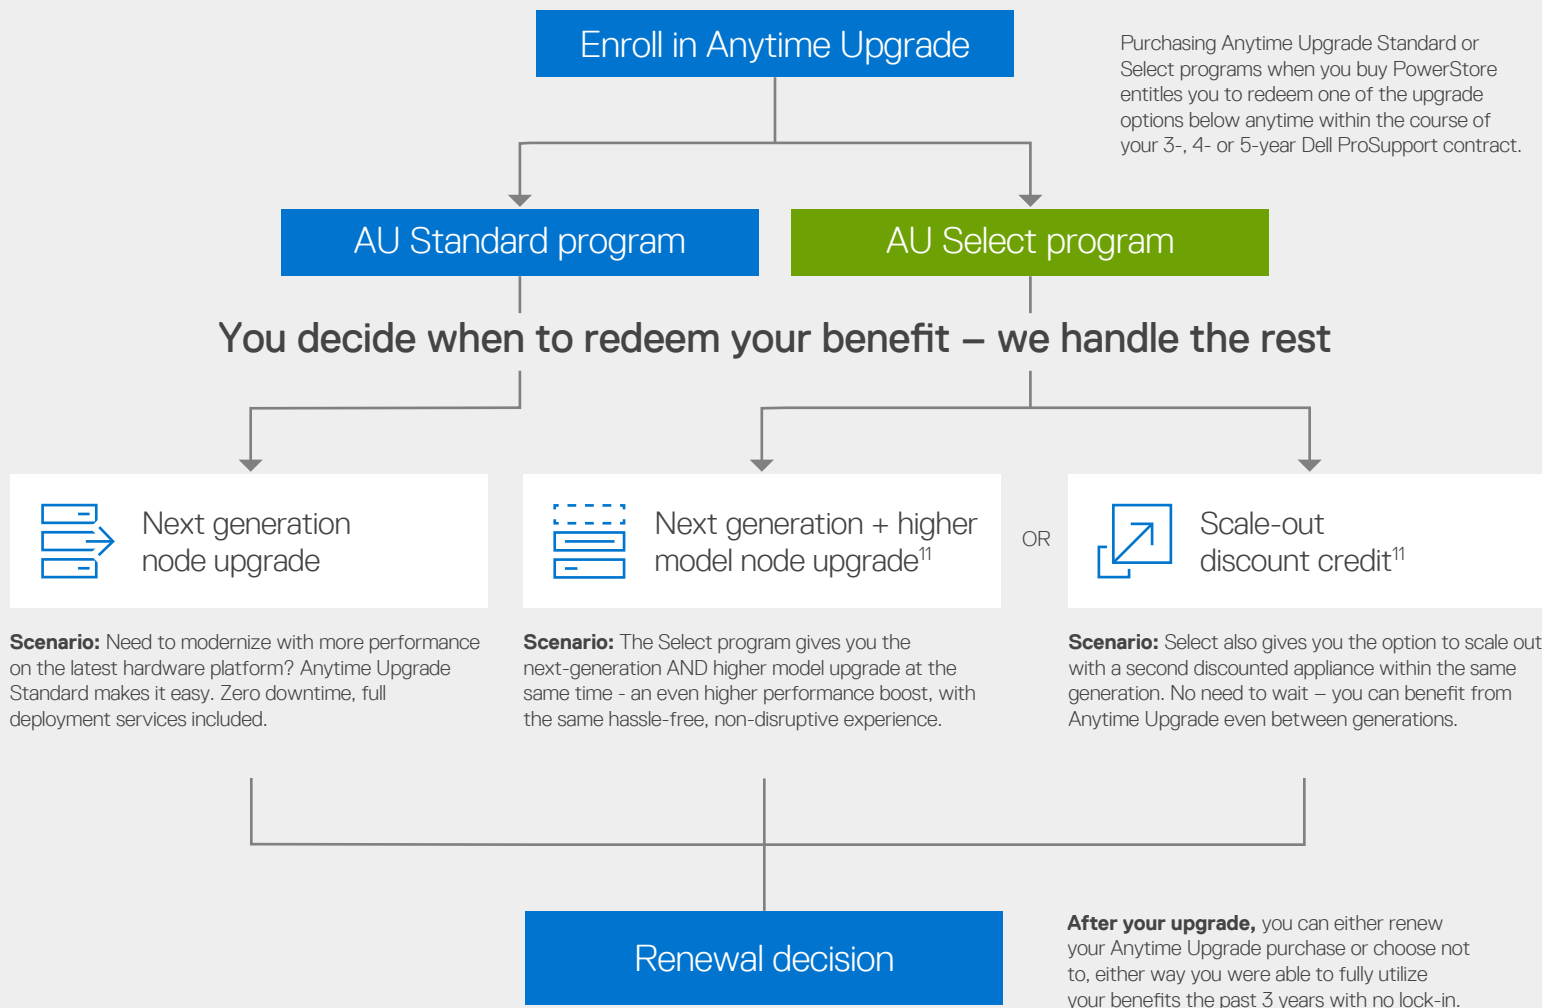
Enroll in Anytime Upgrade

Purchasing Anytime Upgrade Standard or Select programs when you buy PowerStore entitles you to redeem one of the upgrade options below anytime within the course of your 3-, 4- or 5-year Dell ProSupport contract.

AU Standard program

AU Select program

You decide when to redeem your benefit – we handle the rest

Next generation node upgrade

Next generation + higher model node upgrade$^{11}$

OR

Scale-out discount credit$^{11}$

**Scenario:** Need to modernize with more performance on the latest hardware platform? Anytime Upgrade Standard makes it easy. Zero downtime, full deployment services included.

**Scenario:** The Select program gives you the next-generation AND higher model upgrade at the same time - an even higher performance boost, with the same hassle-free, non-disruptive experience.

**Scenario:** Select also gives you the option to scale out with a second discounted appliance within the same generation. No need to wait – you can benefit from Anytime Upgrade even between generations.

Renewal decision

**After your upgrade,** you can either renew your Anytime Upgrade purchase or choose not to, either way you were able to fully utilize your benefits the past 3 years with no lock-in.